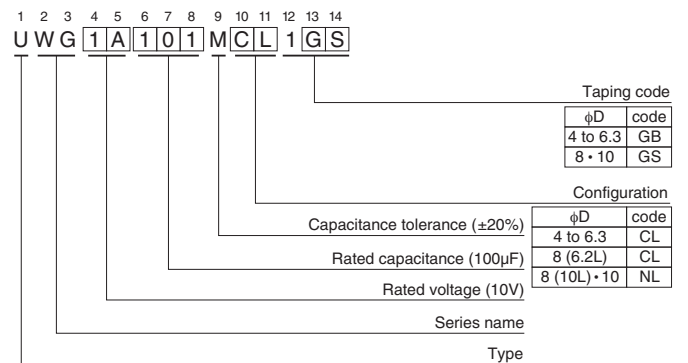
1 2 3 4 5 6 7 8 9 10 11 12 13 14

U W G 1 A 1 0 1 M C L 1 G S

Taping code

| φD | code |
|---|---|
| 4 to 6.3 | GB |
| 8 • 10 | GS |

Configuration

| φD | code |
|---|---|
| 4 to 6.3 | CL |
| 8 (6.2L) | CL |
| 8 (10L) • 10 | NL |

Capacitance tolerance (±20%)

Rated capacitance (100µF)

Rated voltage (10V)

Series name

Type